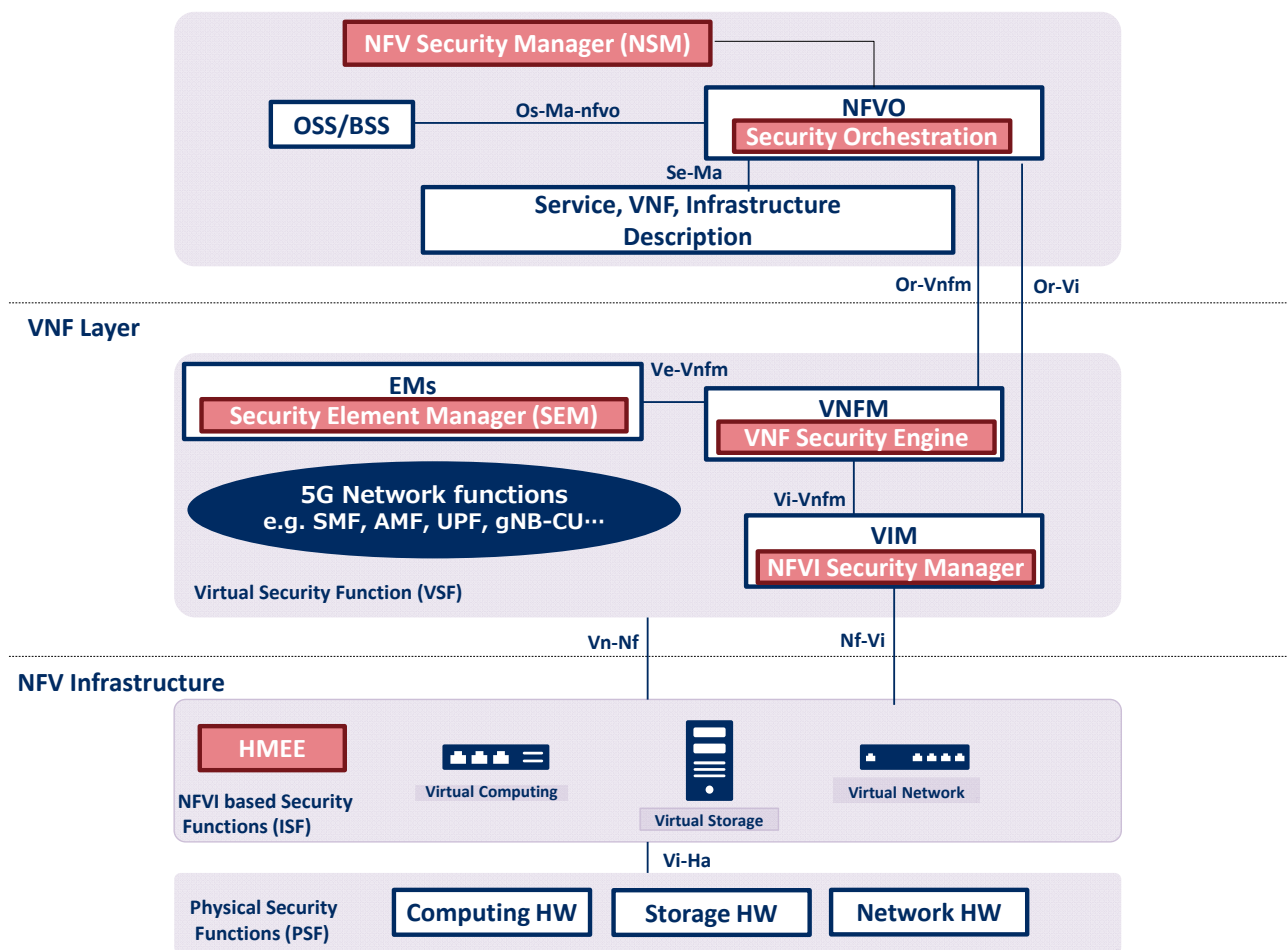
NFV Security Manager (NSM)

OSS/BSS

Os-Ma-nfvo

NFVO
Security Orchestration

Se-Ma

Service, VNF, Infrastructure Description

Or-Vnfm

Or-Vi

VNF Layer

Ve-Vnfm

EMs
Security Element Manager (SEM)

VNFM
VNF Security Engine

5G Network functions
e.g. SMF, AMF, UPF, gNB-CU…

Vi-Vnfm

VIM
NFVI Security Manager

Virtual Security Function (VSF)

Vn-Nf

Nf-Vi

NFV Infrastructure

HMEE

NFVI based Security Functions (ISF)

Virtual Computing

Virtual Storage

Virtual Network

Vi-Ha

Physical Security Functions (PSF)

Computing HW

Storage HW

Network HW